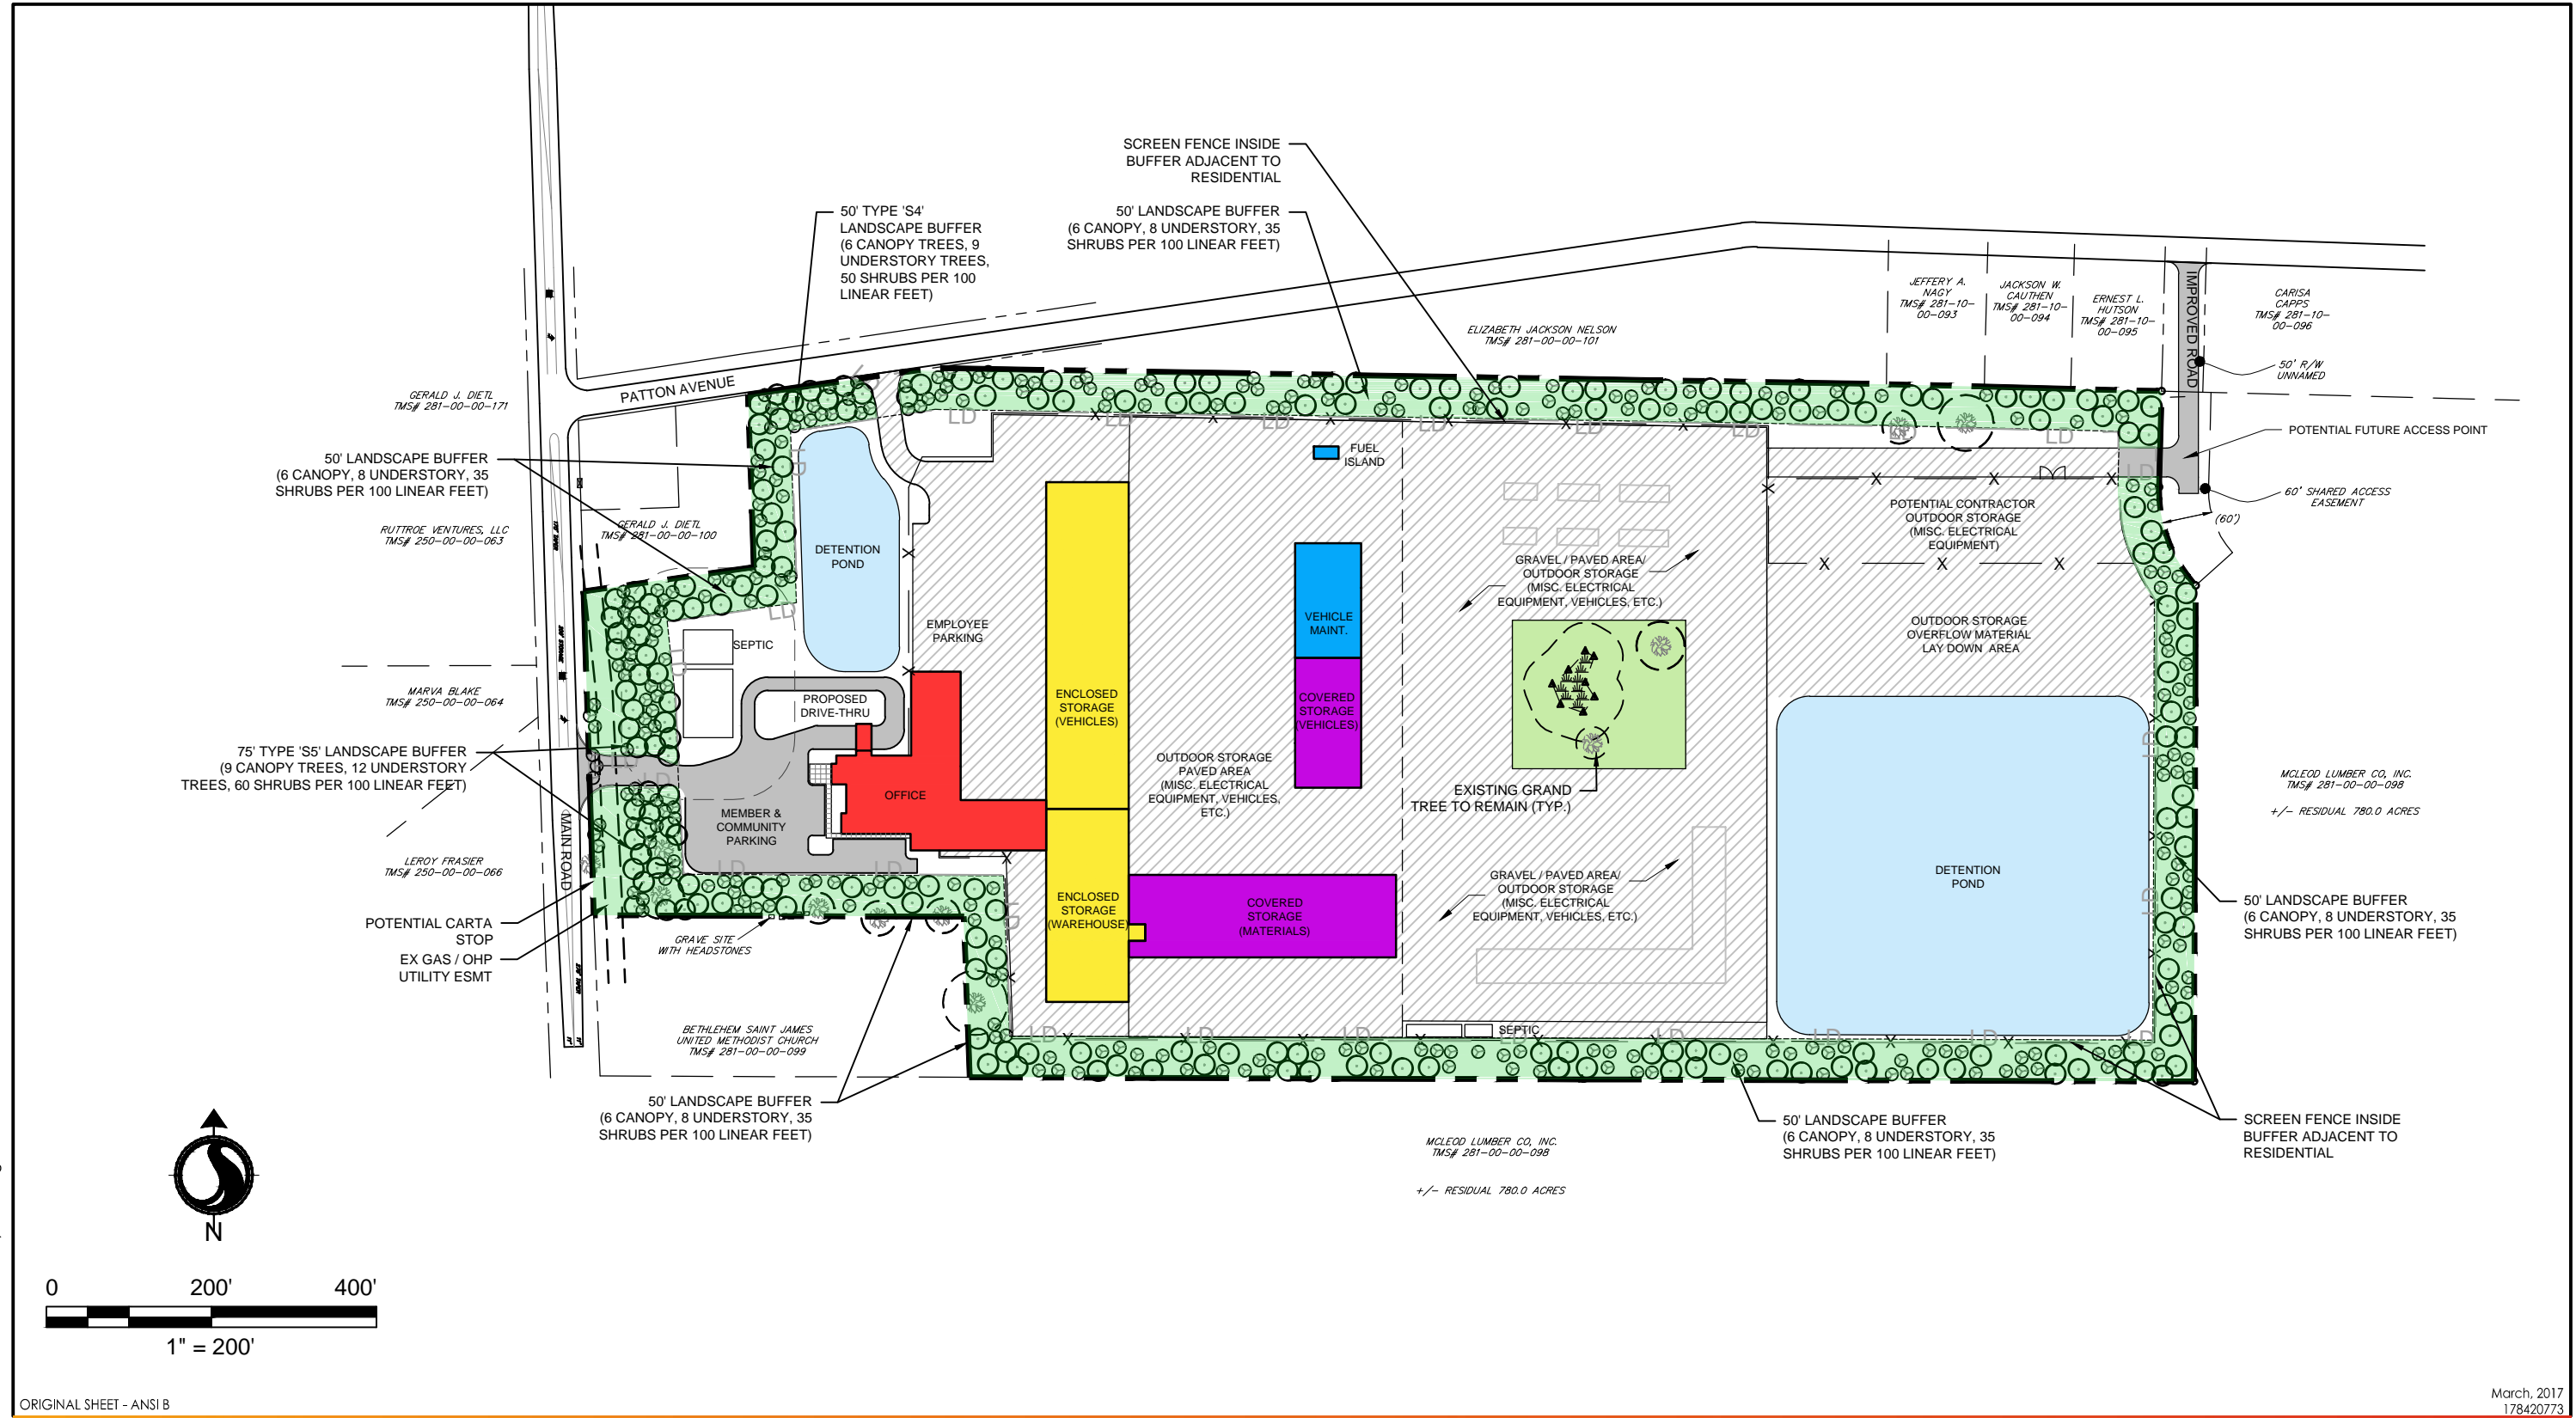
SCREEN FENCE INSIDE BUFFER ADJACENT TO RESIDENTIAL

50' TYPE 'S4' LANDSCAPE BUFFER (6 CANOPY TREES, 9 UNDERSTORY TREES, 50 SHRUBS PER 100 LINEAR FEET)

50' LANDSCAPE BUFFER (6 CANOPY, 8 UNDERSTORY, 35 SHRUBS PER 100 LINEAR FEET)

JEFFERY A. NAGY TMS# 281-10-00-093

JACKSON W. CAUTHEN TMS# 281-10-00-094

ERNEST L. HUTSON TMS# 281-10-00-095

IMPROVED ROAD

CARISA CAPPS TMS# 281-10-00-096

50' R/W UNNAMED

ELIZABETH JACKSON NELSON TMS# 281-00-00-101

PATTON AVENUE

GERALD J. DIETL TMS# 281-00-00-171

POTENTIAL FUTURE ACCESS POINT

50' LANDSCAPE BUFFER (6 CANOPY, 8 UNDERSTORY, 35 SHRUBS PER 100 LINEAR FEET)

FUEL ISLAND

60' SHARED ACCESS EASEMENT

(60')

RUTTROE VENTURES, LLC TMS# 250-00-00-063

GERALD J. DIETL TMS# 281-00-00-100

DETENTION POND

POTENTIAL CONTRACTOR OUTDOOR STORAGE (MISC. ELECTRICAL EQUIPMENT)

GRAVEL / PAVED AREA/ OUTDOOR STORAGE (MISC. ELECTRICAL EQUIPMENT, VEHICLES, ETC.)

SEPTIC

EMPLOYEE PARKING

VEHICLE MAINT.

OUTDOOR STORAGE OVERFLOW MATERIAL LAY DOWN AREA

MARVA BLAKE TMS# 250-00-00-064

PROPOSED DRIVE-THRU

ENCLOSED STORAGE (VEHICLES)

COVERED STORAGE (VEHICLES)

75' TYPE 'S5' LANDSCAPE BUFFER (9 CANOPY TREES, 12 UNDERSTORY TREES, 60 SHRUBS PER 100 LINEAR FEET)

OUTDOOR STORAGE PAVED AREA (MISC. ELECTRICAL EQUIPMENT, VEHICLES, ETC.)

MCLEOD LUMBER CO. INC. TMS# 281-00-00-098

+/- RESIDUAL 780.0 ACRES

OFFICE

EXISTING GRAND TREE TO REMAIN (TYP.)

MEMBER & COMMUNITY PARKING

MAIN ROAD

LEROY FRASIER TMS# 250-00-00-066

DETENTION POND

GRAVEL / PAVED AREA/ OUTDOOR STORAGE (MISC. ELECTRICAL EQUIPMENT, VEHICLES, ETC.)

50' LANDSCAPE BUFFER (6 CANOPY, 8 UNDERSTORY, 35 SHRUBS PER 100 LINEAR FEET)

ENCLOSED STORAGE (WAREHOUSE)

COVERED STORAGE (MATERIALS)

POTENTIAL CARTA STOP

EX GAS / OHP UTILITY ESMT

GRAVE SITE WITH HEADSTONES

SEPTIC

BETHLEHEM SAINT JAMES UNITED METHODIST CHURCH TMS# 281-00-00-099

50' LANDSCAPE BUFFER (6 CANOPY, 8 UNDERSTORY, 35 SHRUBS PER 100 LINEAR FEET)

50' LANDSCAPE BUFFER (6 CANOPY, 8 UNDERSTORY, 35 SHRUBS PER 100 LINEAR FEET)

SCREEN FENCE INSIDE BUFFER ADJACENT TO RESIDENTIAL

MCLEOD LUMBER CO. INC. TMS# 281-00-00-098

+/- RESIDUAL 780.0 ACRES

N

0 200' 400'

1" = 200'

ORIGINAL SHEET - ANSI B

March, 2017
178420773